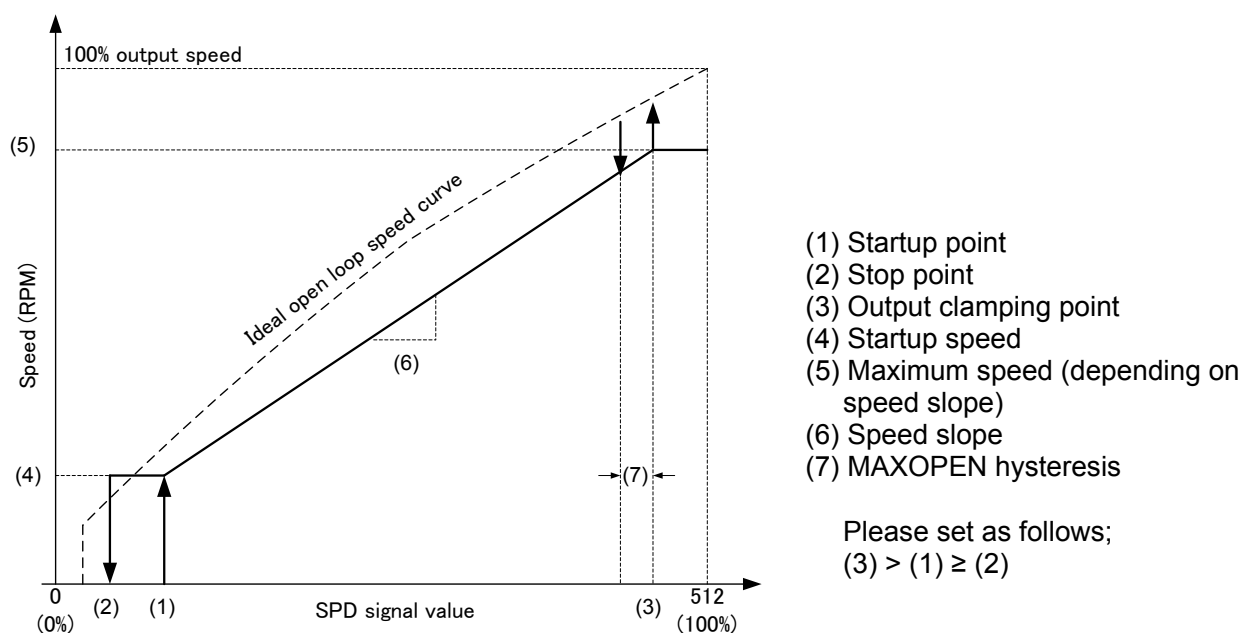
100% output speed

(5)

Ideal open loop speed curve

Speed (RPM)

(6)

(4)

(7)

0
(0%)

(2)

(1)

SPD signal value

(3)

512
(100%)

(1) Startup point
(2) Stop point
(3) Output clamping point
(4) Startup speed
(5) Maximum speed (depending on speed slope)
(6) Speed slope
(7) MAXOPEN hysteresis

Please set as follows;
(3) > (1) ≥ (2)